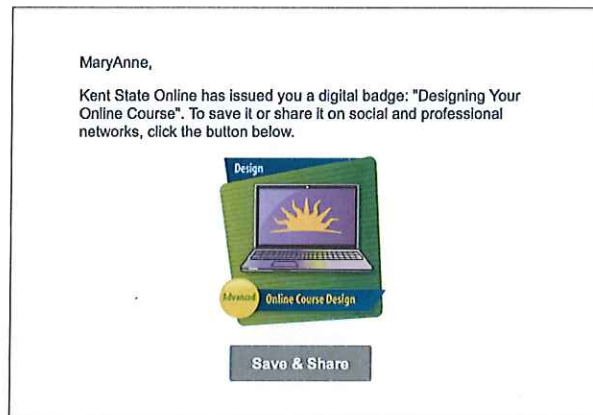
MaryAnne,

Kent State Online has issued you a digital badge: "Designing Your Online Course". To save it or share it on social and professional networks, click the button below.

Design

Advanced Online Course Design

Save & Share